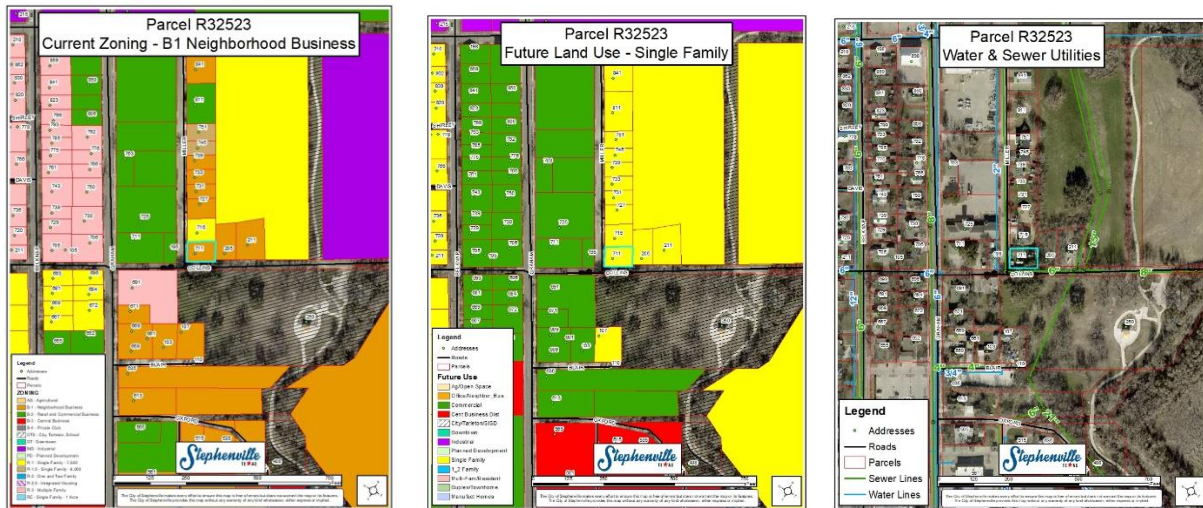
Parcel R32523
Current Zoning - B1 Neighborhood Business

Legend
Addresses
Roads
Parcels
ZONING
AG - Agricultural
B-1 - Neighborhood Business
B-2 - Retail and Commercial Business
B-3 - Central Business
B-4 - Private Club
CTS - City Tarleton School
DT - Downtown
IND - Industrial
PD - Planned Development
R-1 - Single Family - 7,500
R-1.5 - Single Family - 6,000
R-2 - One and Two Family
R-2.5 - Integrated Housing
R-3 - Multiple Family
RE - Single Family - 1 Acre

Stephenville TEXAS

Parcel R32523
Future Land Use - Single Family

Legend
Addresses
Roads
Parcels
Future Use
Ag/Open Space
Office/Neighbor_Bus
Commercial
Cent Business Dist
City/Tarleton/SISD
Downtown
Industrial
Planned Development
Single Family
1_2 Family
Multi-Fam/Resident
Duplex/Townhome
Manufact Homes

Stephenville TEXAS

Parcel R32523
Water & Sewer Utilities

Legend
Addresses
Roads
Parcels
Sewer Lines
Water Lines

Stephenville TEXAS